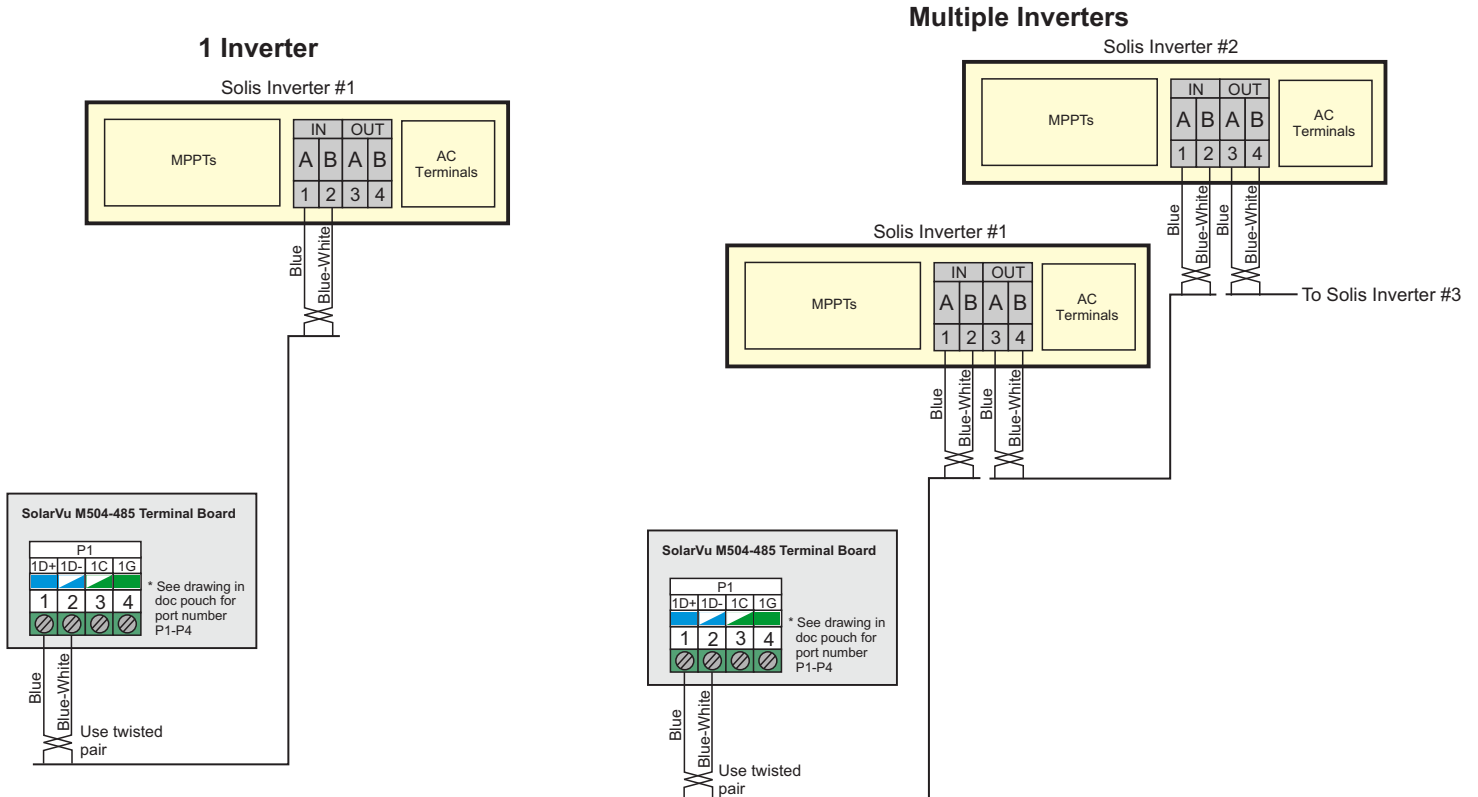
1 Inverter

Solis Inverter #1

MPPTs

| IN | | OUT | |
|---|---|---|---|
| A | B | A | B |
| 1 | 2 | 3 | 4 |

AC Terminals

Blue
Blue-White

SolarVu M504-485 Terminal Board

| P1 | | | |
|---|---|---|---|
| 1D+ | 1D- | 1C | 1G |
| 1 | 2 | 3 | 4 |

* See drawing in doc pouch for port number P1-P4

Blue
Blue-White
Use twisted pair

Multiple Inverters

Solis Inverter #2

MPPTs

| IN | | OUT | |
|---|---|---|---|
| A | B | A | B |
| 1 | 2 | 3 | 4 |

AC Terminals

Blue
Blue-White
Blue
Blue-White

To Solis Inverter #3

Solis Inverter #1

MPPTs

| IN | | OUT | |
|---|---|---|---|
| A | B | A | B |
| 1 | 2 | 3 | 4 |

AC Terminals

Blue
Blue-White
Blue
Blue-White

SolarVu M504-485 Terminal Board

| P1 | | | |
|---|---|---|---|
| 1D+ | 1D- | 1C | 1G |
| 1 | 2 | 3 | 4 |

* See drawing in doc pouch for port number P1-P4

Blue
Blue-White
Use twisted pair